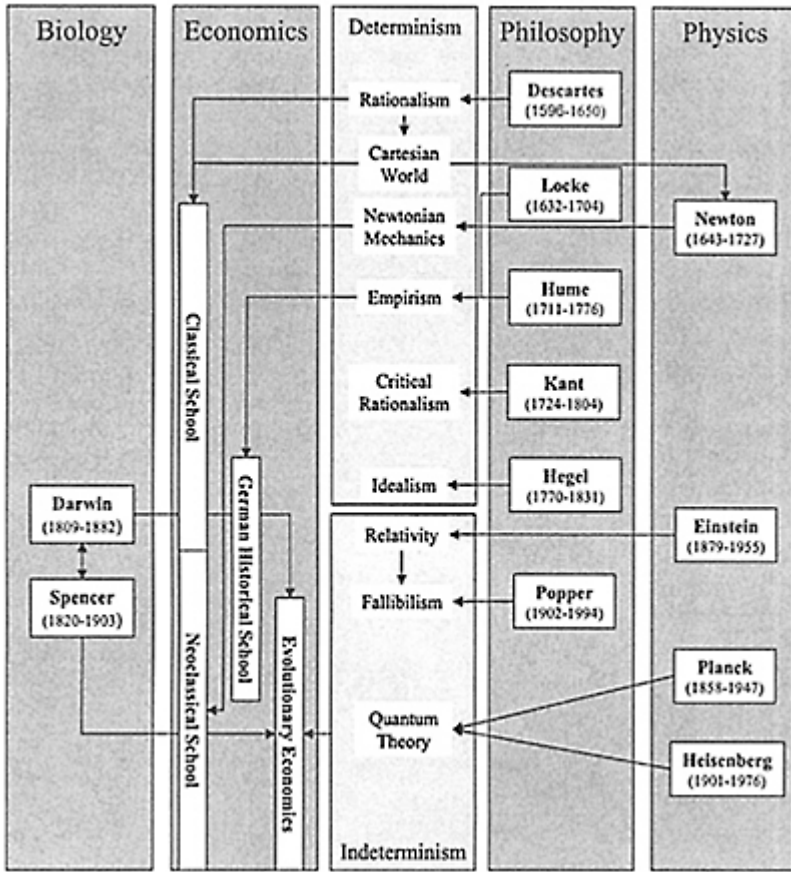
Biology

Economics

Determinism

Philosophy

Physics

Rationalism

Descartes (1596-1650)

Cartesian World

Locke (1632-1704)

Newton (1643-1727)

Newtonian Mechanics

Classical School

Empirism

Hume (1711-1776)

Critical Rationalism

Kant (1724-1804)

German Historical School

Idealism

Hegel (1770-1831)

Darwin (1809-1882)

Relativity

Einstein (1879-1955)

Spencer (1820-1903)

Fallibilism

Popper (1902-1994)

Neoclassical School

Evolutionary Economics

Planck (1858-1947)

Quantum Theory

Heisenberg (1901-1976)

Indeterminism